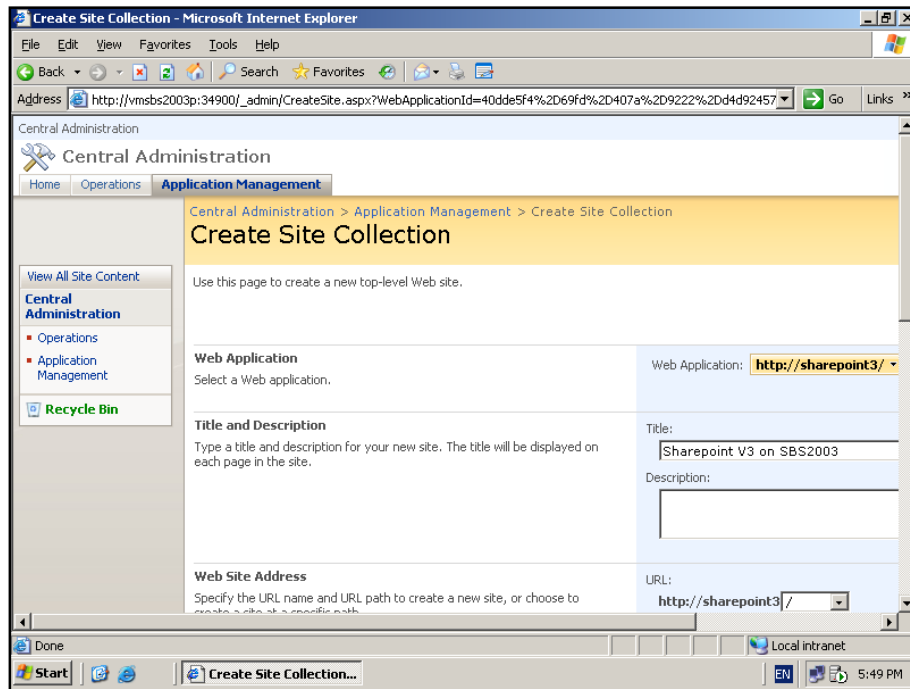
Create Site Collection - Microsoft Internet Explorer

File Edit View Favorites Tools Help

Back Search Favorites

Address http://vmsbs2003p:34900/_admin/CreateSite.aspx?WebApplicationId=40dde5f4%2D69fd%2D407a%2D9222%2Dd4d92457 Go Links

Central Administration

Central Administration

Home Operations Application Management

Central Administration > Application Management > Create Site Collection

Create Site Collection

View All Site Content

Central Administration

Operations

Application Management

Recycle Bin

Use this page to create a new top-level Web site.

Web Application

Select a Web application.

Web Application: http://sharepoint3/

Title and Description

Type a title and description for your new site. The title will be displayed on each page in the site.

Title:

Sharepoint V3 on SBS2003

Description:

Web Site Address

Specify the URL name and URL path to create a new site, or choose to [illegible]

URL:

http://sharepoint3 /

Done

Local intranet

Start Create Site Collection...

EN 5:49 PM